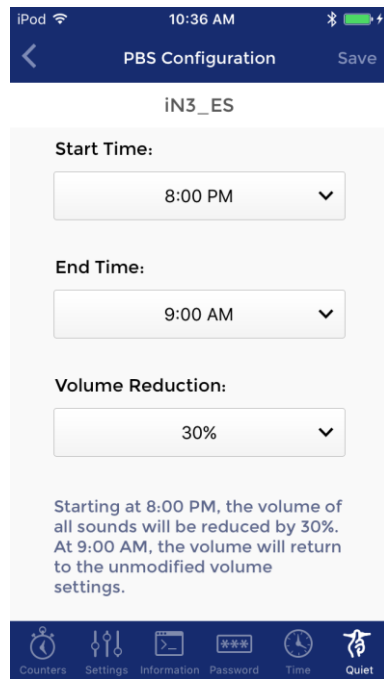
iPod
10:36 AM

PBS Configuration
Save

iN3_ES

Start Time:

8:00 PM

End Time:

9:00 AM

Volume Reduction:

30%

Starting at 8:00 PM, the volume of all sounds will be reduced by 30%. At 9:00 AM, the volume will return to the unmodified volume settings.

***

Counters
Settings
Information
Password
Time
Quiet